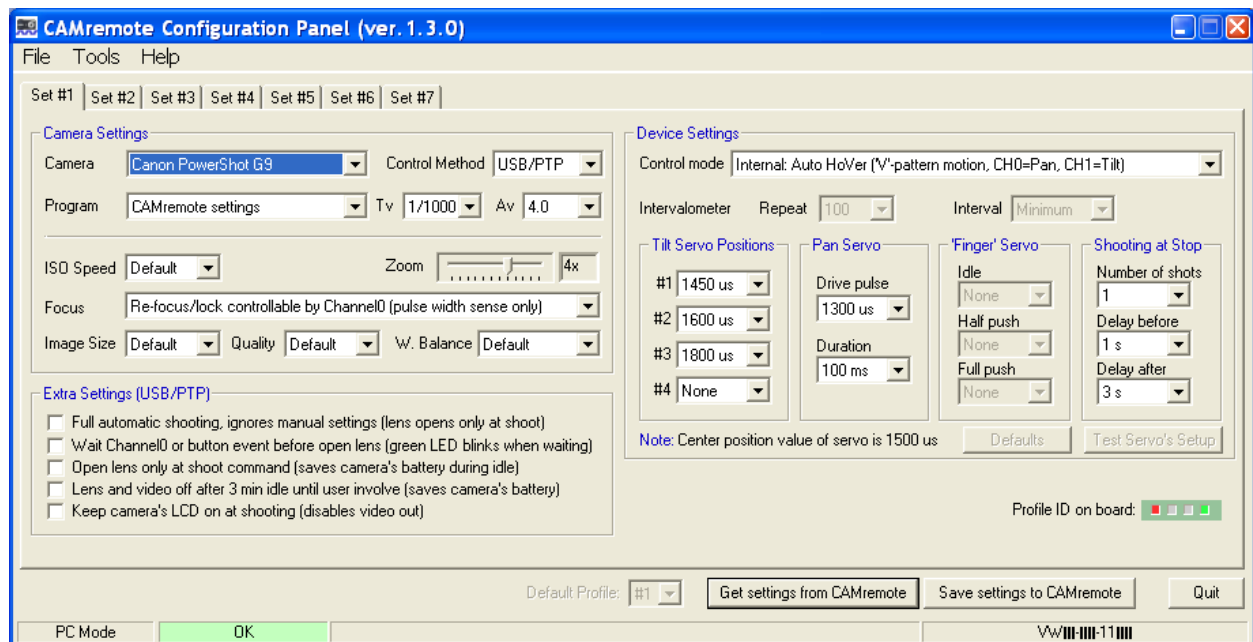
CAMremote Configuration Panel (ver. 1.3.0)

File Tools Help

Set #1 Set #2 Set #3 Set #4 Set #5 Set #6 Set #7

Camera Settings

Camera Canon PowerShot G9 Control Method USB/PTP

Program CAMremote settings Tv 1/1000 Av 4.0

ISO Speed Default Zoom 4x

Focus Re-focus/lock controllable by Channel0 (pulse width sense only)

Image Size Default Quality Default W. Balance Default

Extra Settings (USB/PTP)

Full automatic shooting, ignores manual settings (lens opens only at shoot)

Wait Channel0 or button event before open lens (green LED blinks when waiting)

Open lens only at shoot command (saves camera's battery during idle)

Lens and video off after 3 min idle until user involve (saves camera's battery)

Keep camera's LCD on at shooting (disables video out)

Device Settings

Control mode Internal: Auto HoVer ('V'-pattern motion, CH0=Pan, CH1=Tilt)

Intervalometer Repeat 100 Interval Minimum

Tilt Servo Positions
#1 1450 us
#2 1600 us
#3 1800 us
#4 None

Pan Servo
Drive pulse 1300 us
Duration 100 ms

'Finger' Servo
Idle None
Half push None
Full push None

Shooting at Stop
Number of shots 1
Delay before 1 s
Delay after 3 s

Note: Center position value of servo is 1500 us Defaults Test Servo's Setup

Profile ID on board:

Default Profile: #1 Get settings from CAMremote Save settings to CAMremote Quit

PC Mode OK VW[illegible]-11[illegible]